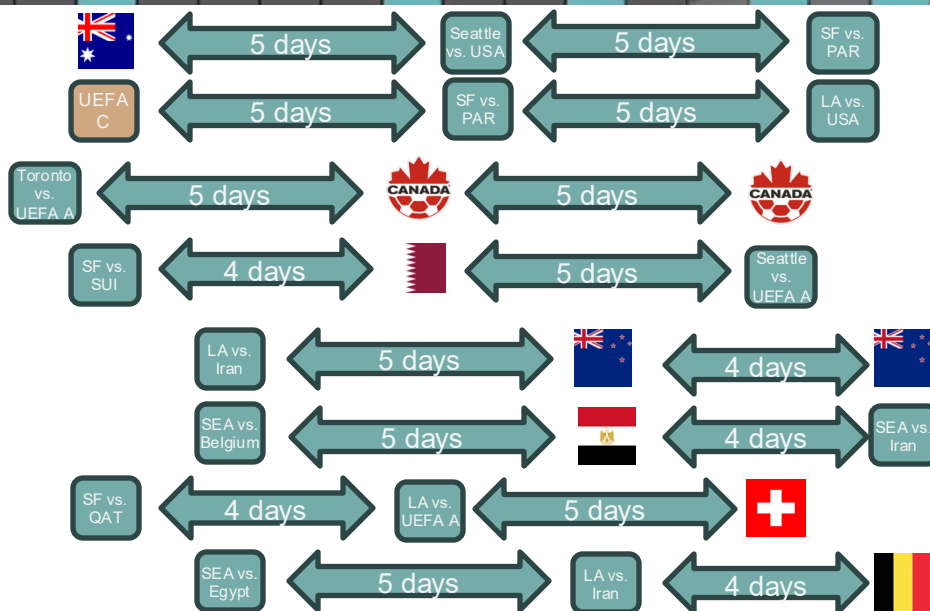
5 days
Seattle vs. USA
5 days
SF vs. PAR

UEFA C
5 days
SF vs. PAR
5 days
LA vs. USA

Toronto vs. UEFA A
5 days
CANADA
5 days
CANADA

SF vs. SUI
4 days
5 days
Seattle vs. UEFA A

LA vs. Iran
5 days
4 days

SEA vs. Belgium
5 days
4 days
SEA vs. Iran

SF vs. QAT
4 days
LA vs. UEFA A
5 days

SEA vs. Egypt
5 days
LA vs. Iran
4 days